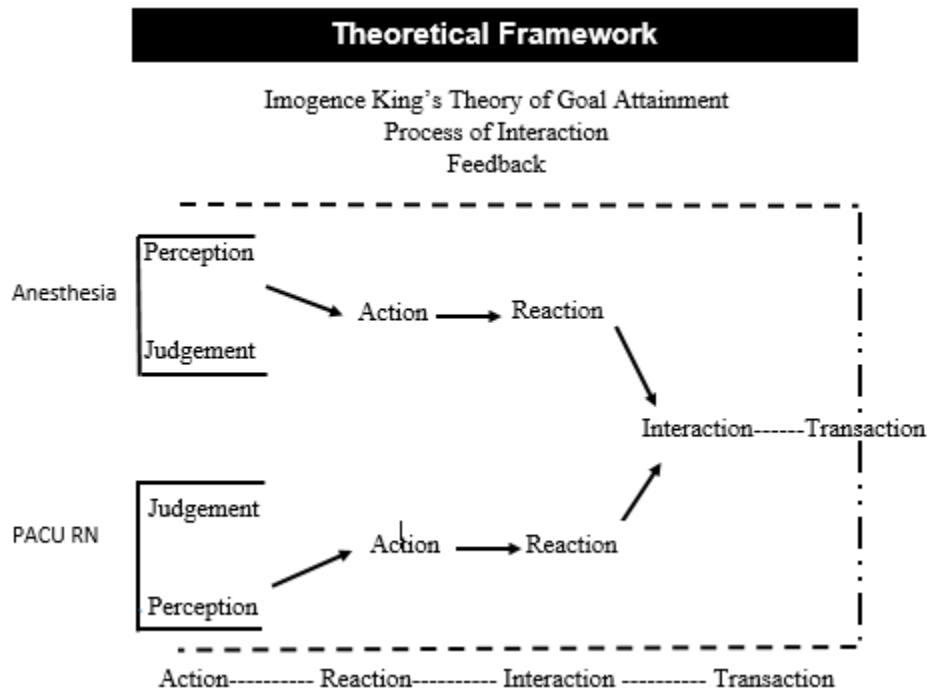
Theoretical Framework

Imogence King's Theory of Goal Attainment
Process of Interaction
Feedback

Anesthesia

Perception

Judgement

Action

Reaction

Interaction------Transaction

PACU RN

Judgement

Perception

Action

Reaction

Action---------- Reaction---------- Interaction ---------- Transaction